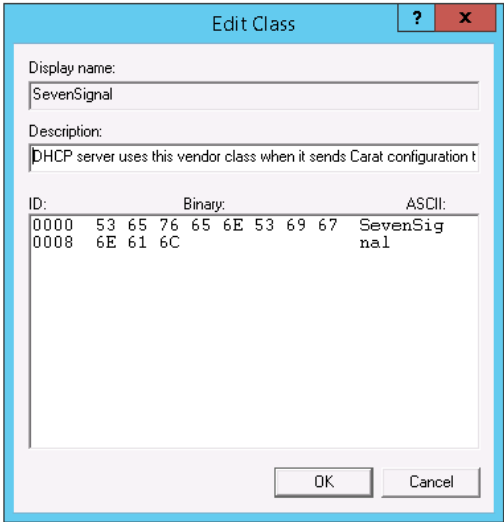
Edit Class

?

x

Display name:

SevenSignal

Description:

DHCP server uses this vendor class when it sends Carat configuration t

ID:

Binary:

ASCII:

0000 53 65 76 65 6E 53 69 67 SevenSig
0008 6E 61 6C nal

OK

Cancel